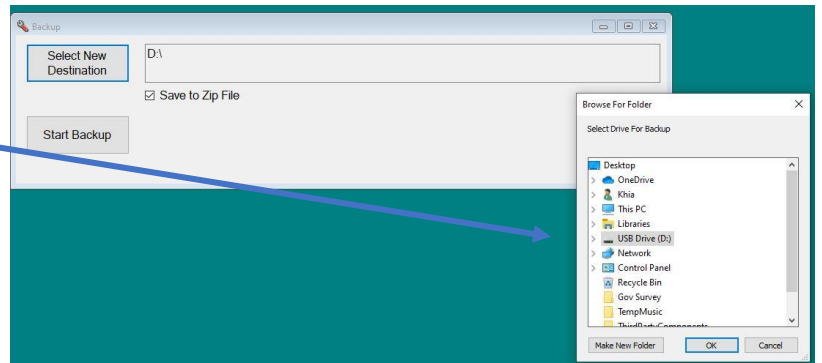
Backup

Select New Destination

D:\

☑ Save to Zip File

Start Backup

Browse For Folder

Select Drive For Backup

Desktop
OneDrive
Khia
This PC
Libraries
USB Drive (D:)
Network
Control Panel
Recycle Bin
Gov Survey
TempMusic
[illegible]

Make New Folder

OK

Cancel